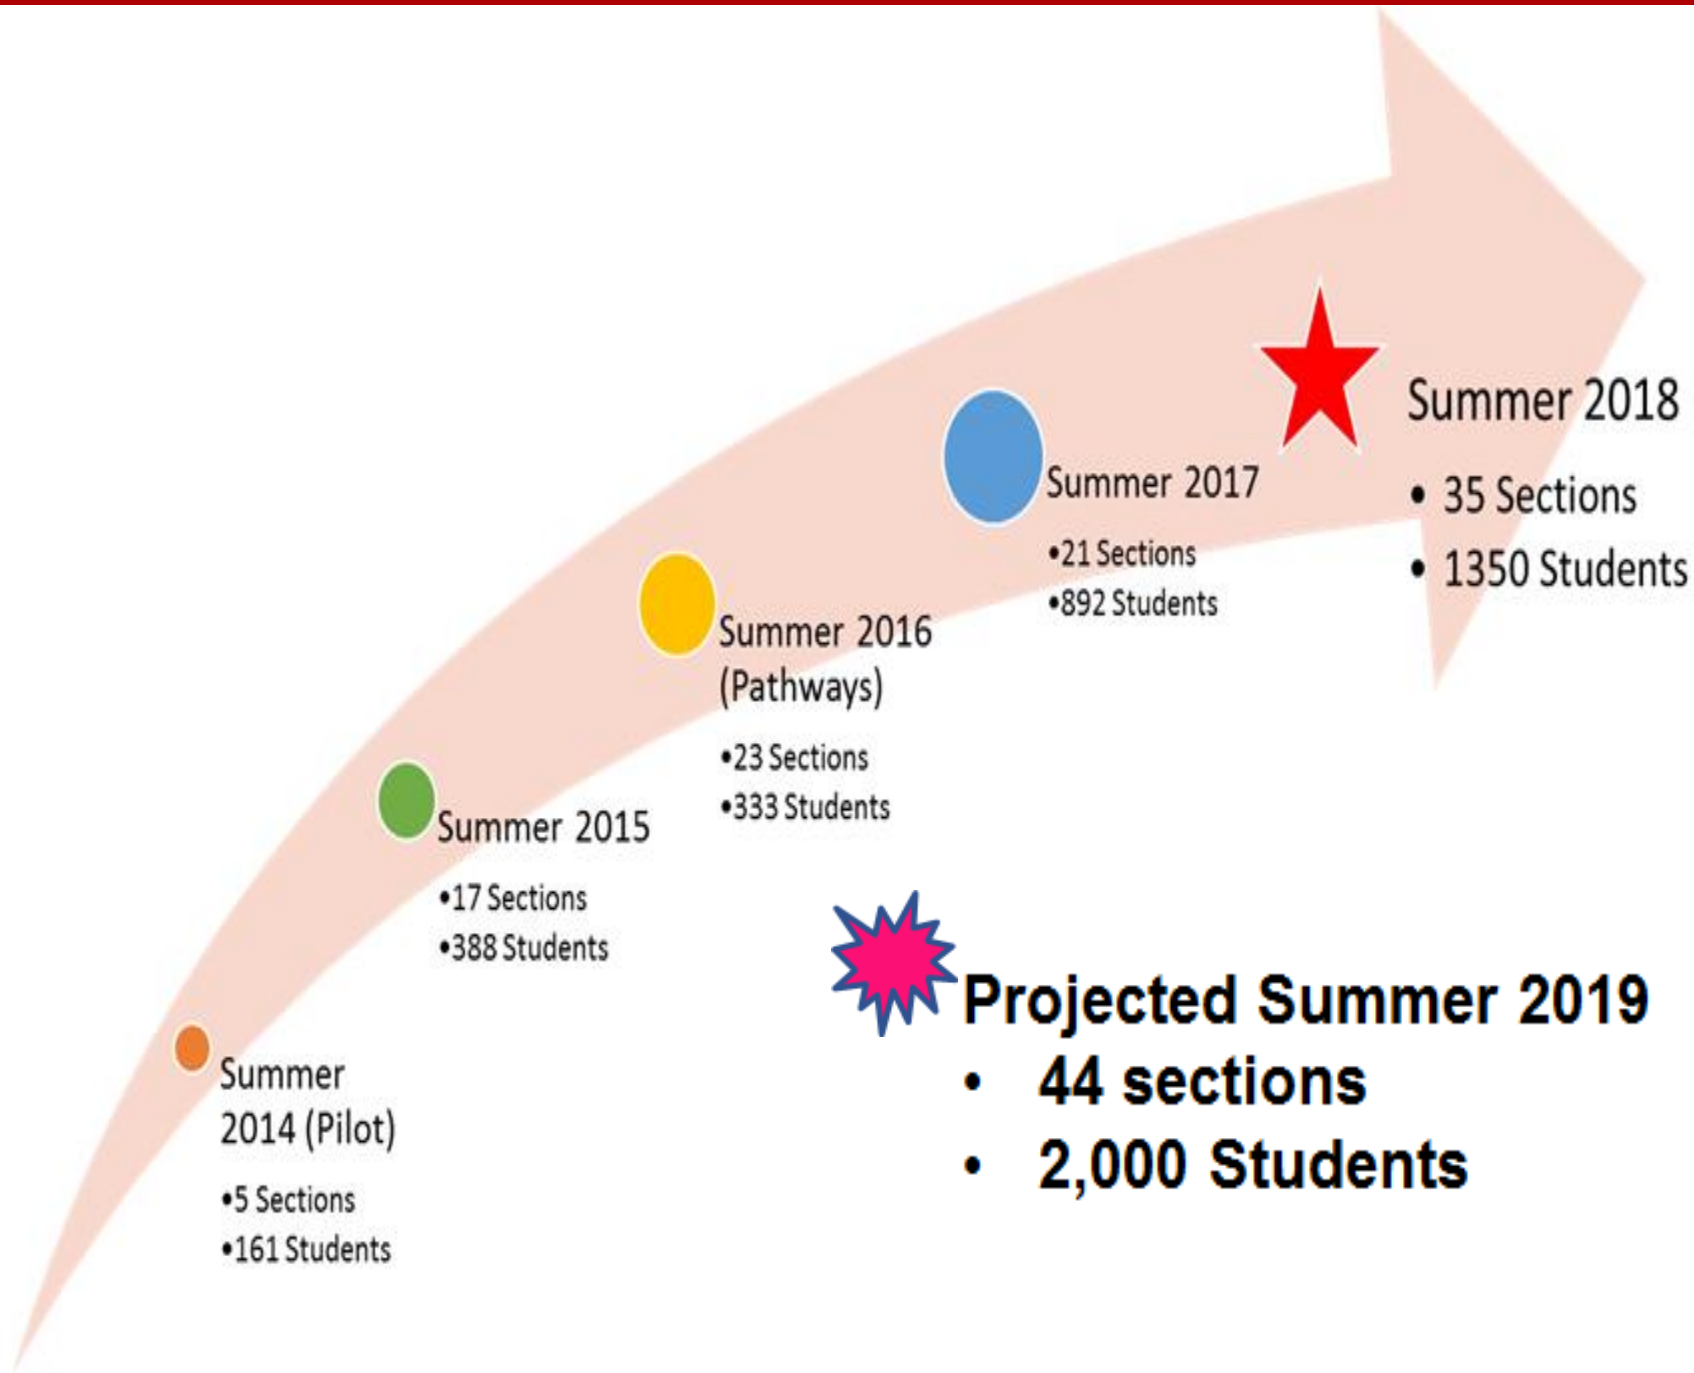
Summer 2014 (Pilot)
•5 Sections
•161 Students

Summer 2015
•17 Sections
•388 Students

Summer 2016 (Pathways)
•23 Sections
•333 Students

Summer 2017
•21 Sections
•892 Students

Summer 2018
• 35 Sections
• 1350 Students

Projected Summer 2019
• 44 sections
• 2,000 Students